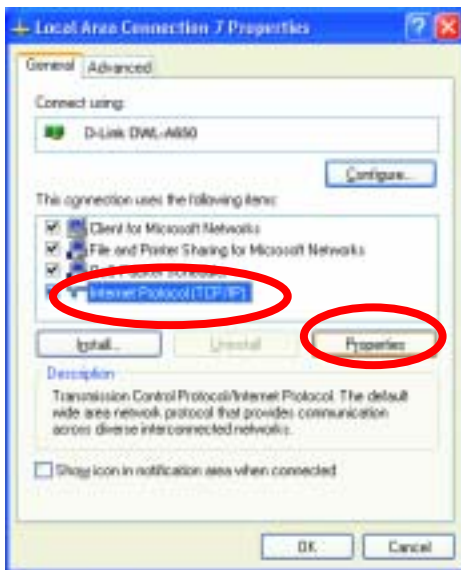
Local Area Connection 7 Properties

General | Advanced

Connect using:

D-Link DWL-A650

Configure...

This connection uses the following items:

Client for Microsoft Networks
File and Printer Sharing for Microsoft Networks
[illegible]
Internet Protocol (TCP/IP)

Install... | Uninstall | Properties

Description

Transmission Control Protocol/Internet Protocol. The default wide area network protocol that provides communication across diverse interconnected networks.

Show icon in notification area when connected

OK | Cancel